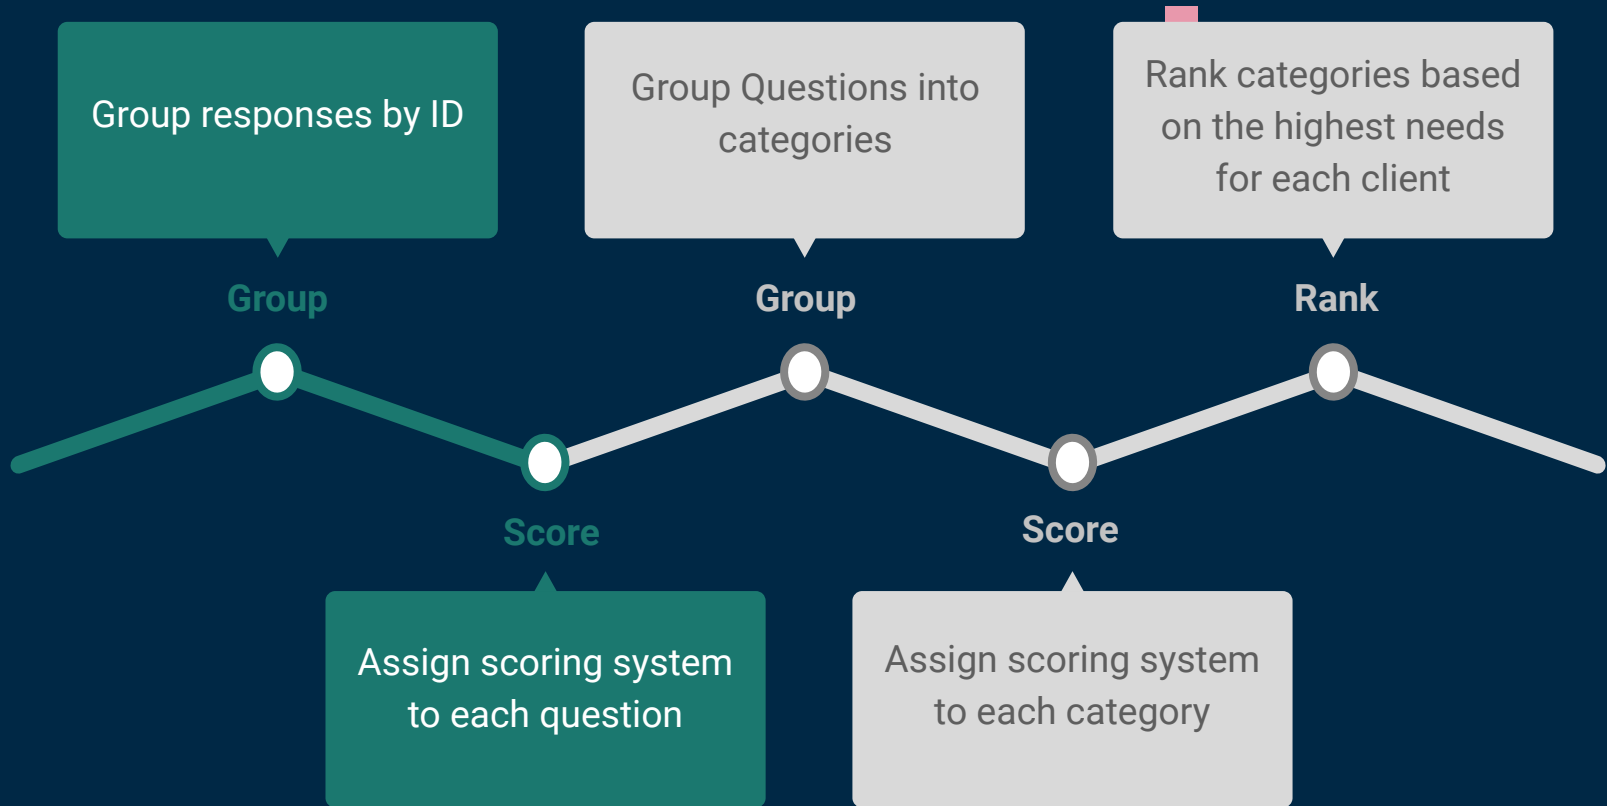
Group responses by ID

Group

Group Questions into categories

Group

Rank categories based on the highest needs for each client

Rank

Score

Assign scoring system to each question

Score

Assign scoring system to each category